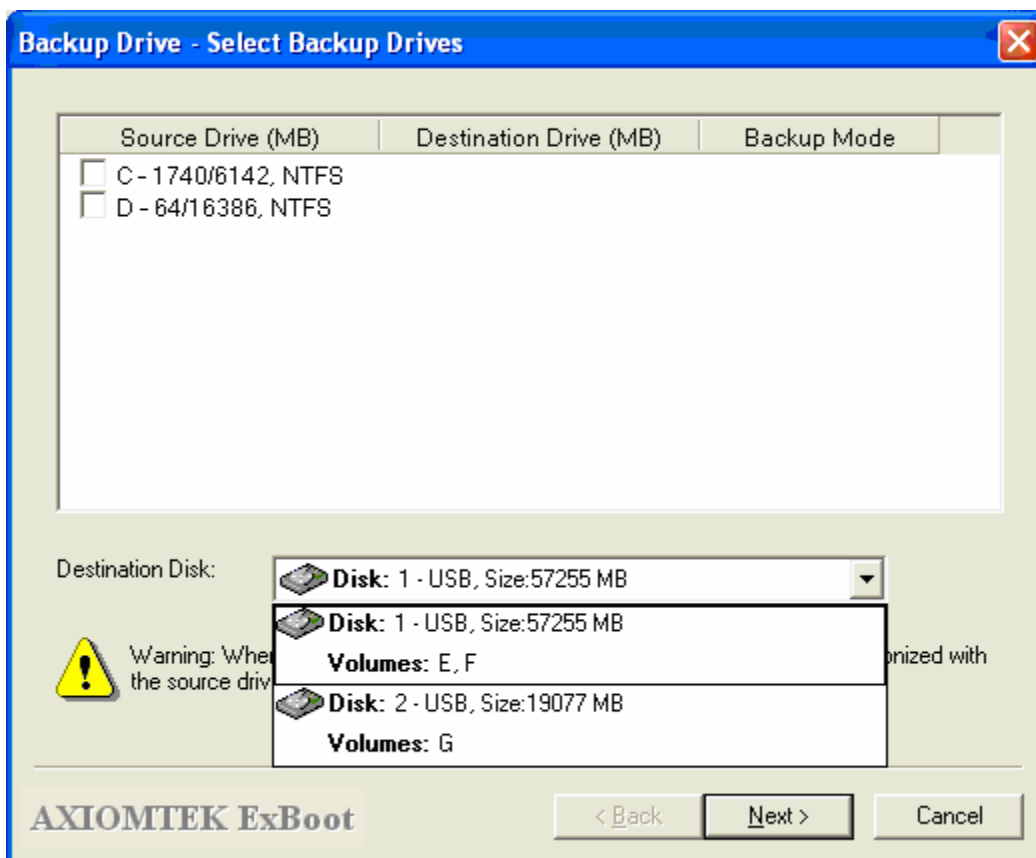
Backup Drive - Select Backup Drives

| Source Drive (MB) | Destination Drive (MB) | Backup Mode |
|---|---|---|
| C - 1740/6142, NTFS | | |
| D - 64/16386, NTFS | | |

Destination Disk:

Disk: 1 - USB, Size:57255 MB

Disk: 1 - USB, Size:57255 MB
Volumes: E, F

Disk: 2 - USB, Size:19077 MB
Volumes: G

Warning: Whe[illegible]onized with the source driv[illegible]

AXIOMTEK ExBoot

< Back

Next >

Cancel